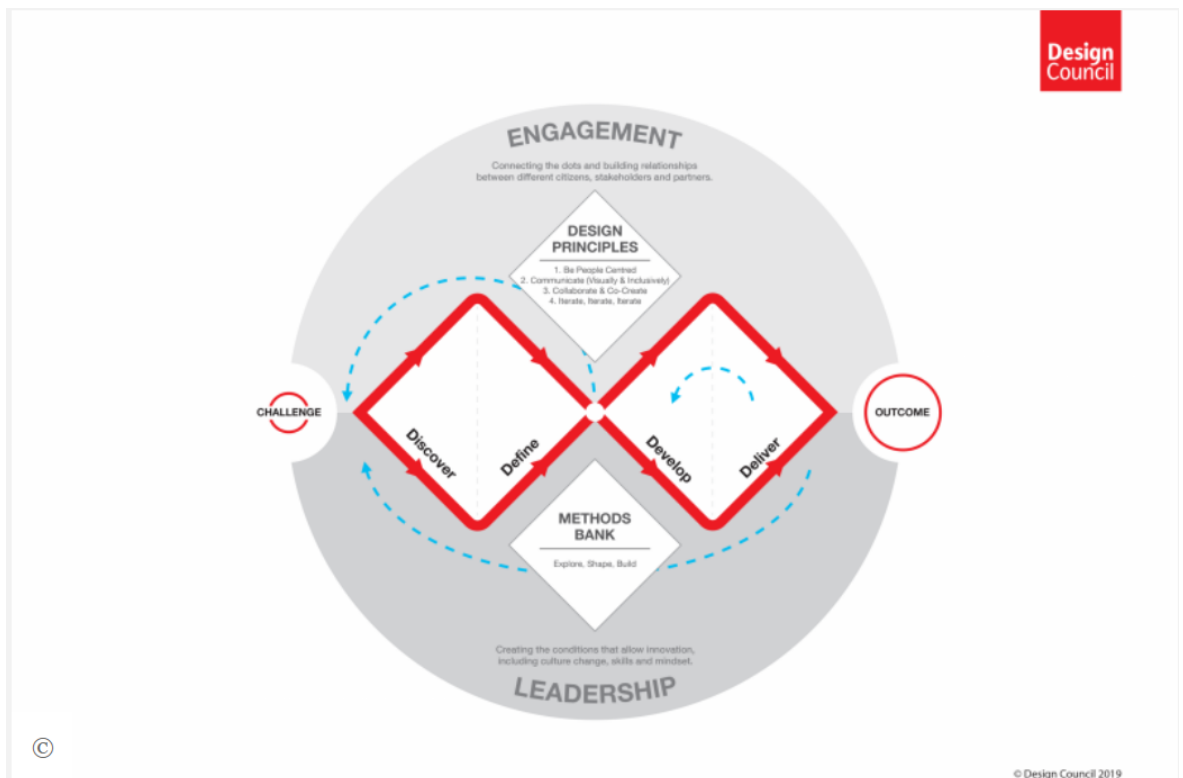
Design Council

ENGAGEMENT

Connecting the dots and building relationships between different citizens, stakeholders and partners.

DESIGN PRINCIPLES

1. Be People Centred
2. Communicate (Visually & Inclusively)
3. Collaborate & Co-Create
4. Iterate, Iterate, Iterate

CHALLENGE

Discover

Define

Develop

Deliver

OUTCOME

METHODS BANK

Explore, Shape, Build

Creating the conditions that allow innovation, including culture change, skills and mindset.

LEADERSHIP

©

© Design Council 2019